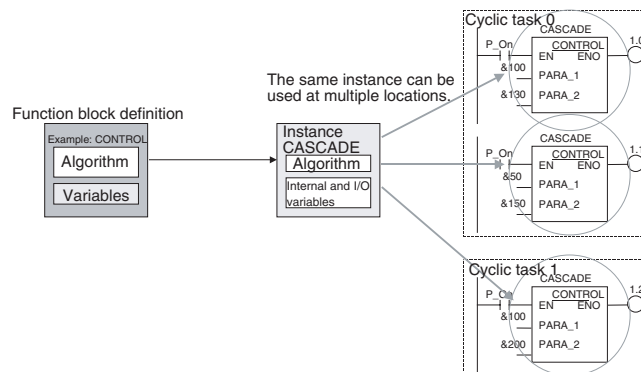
Function block definition

Example: CONTROL

Algorithm

Variables

Instance CASCADE

Algorithm

Internal and I/O variables

The same instance can be used at multiple locations.

Cyclic task 0

CASCADE

P_On

CONTROL

EN

ENO

1.0

&100

PARA_1

&130

PARA_2

CASCADE

P_On

CONTROL

EN

ENO

1.1

&50

PARA_1

&150

PARA_2

Cyclic task 1

CASCADE

P_On

CONTROL

EN

ENO

1.2

&100

PARA_1

&200

PARA_2